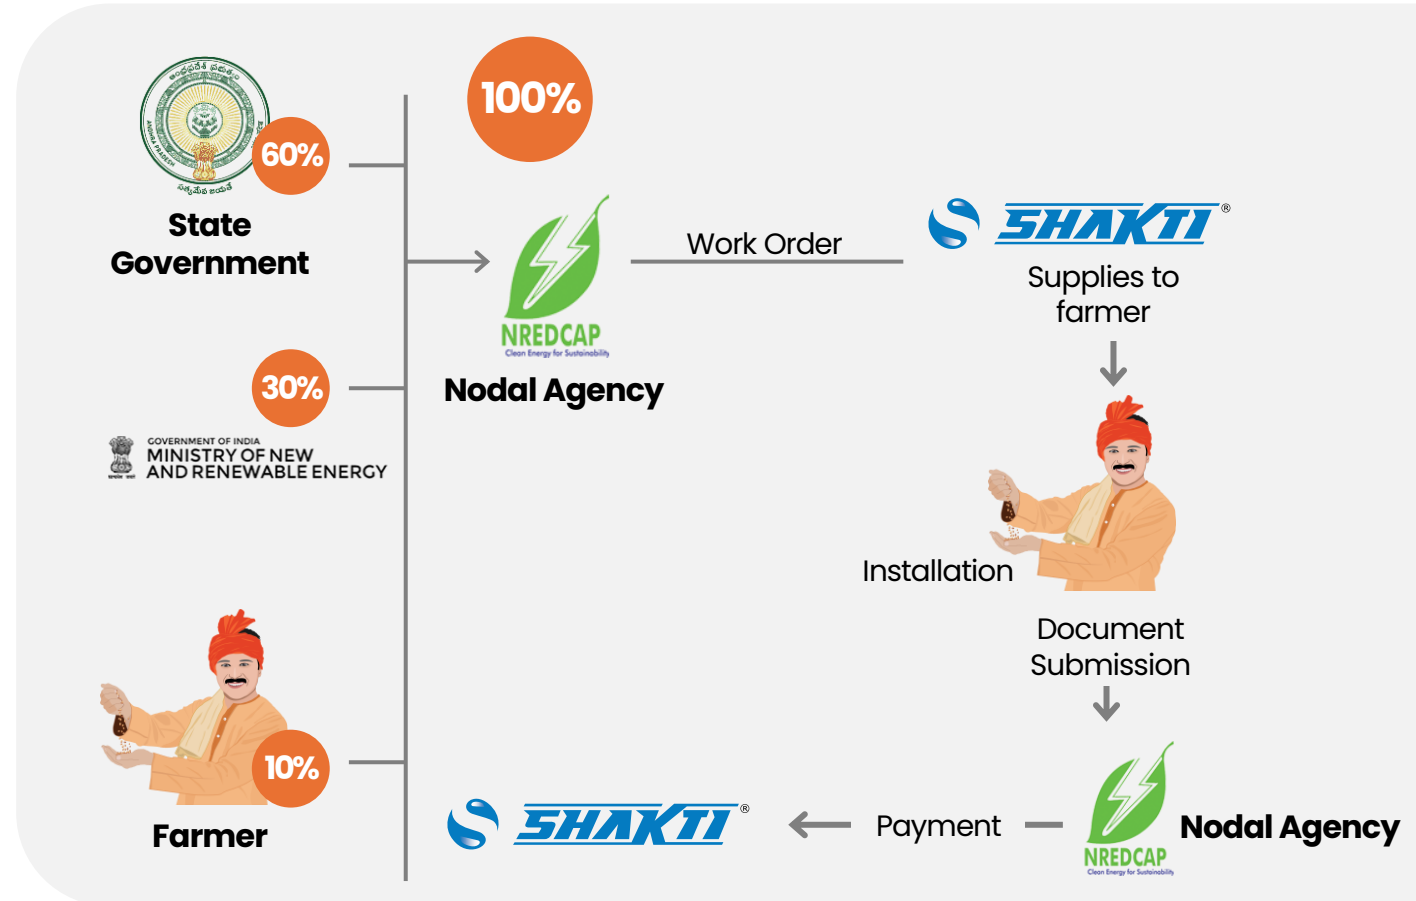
60%

State Government

100%

NREDCAP
Clean Energy for Sustainability

Nodal Agency

Work Order

SHAKTI®

Supplies to farmer

30%

GOVERNMENT OF INDIA
MINISTRY OF NEW AND RENEWABLE ENERGY

Installation

Document Submission

10%

Farmer

SHAKTI®

Payment

NREDCAP
Clean Energy for Sustainability

Nodal Agency